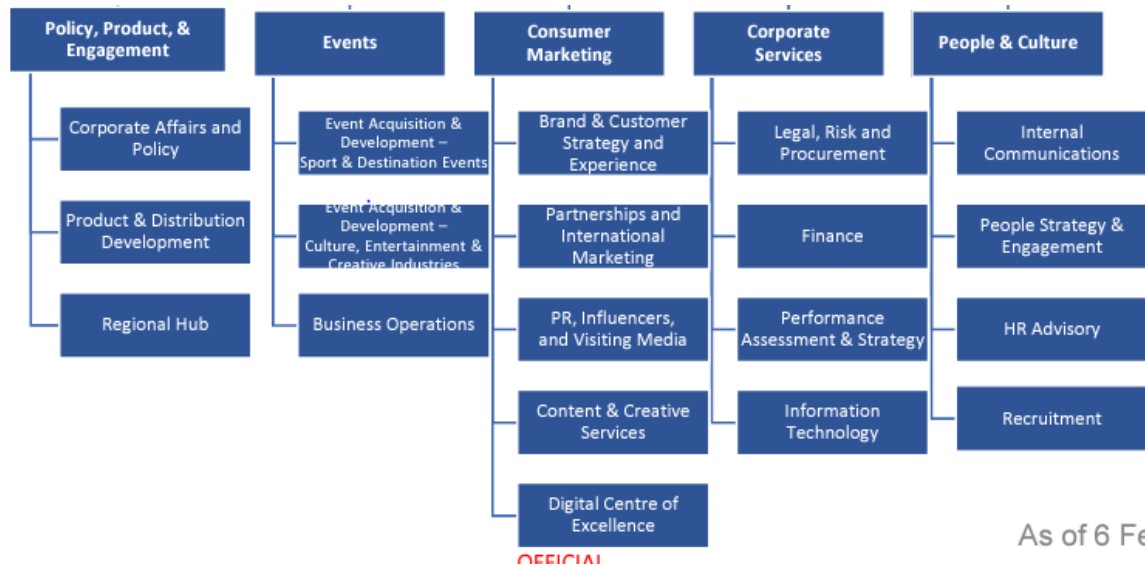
Policy, Product, & Engagement

Corporate Affairs and Policy

Product & Distribution Development

Regional Hub

Events

Event Acquisition & Development – Sport & Destination Events

Event Acquisition & Development – Culture, Entertainment & Creative Industries

Business Operations

Consumer Marketing

Brand & Customer Strategy and Experience

Partnerships and International Marketing

PR, Influencers, and Visiting Media

Content & Creative Services

Digital Centre of Excellence

Corporate Services

Legal, Risk and Procurement

Finance

Performance Assessment & Strategy

Information Technology

People & Culture

Internal Communications

People Strategy & Engagement

HR Advisory

Recruitment

As of 6 Fe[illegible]

OFFICIAL